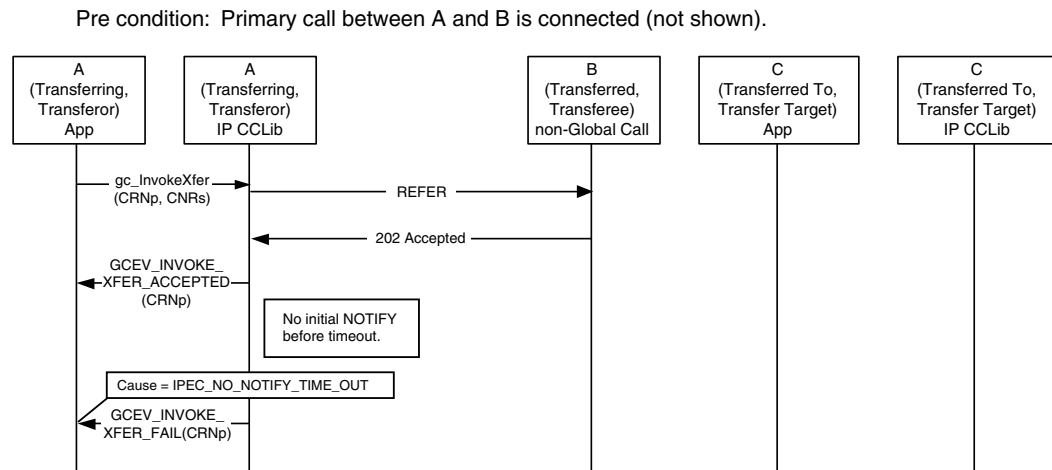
Pre condition: Primary call between A and B is connected (not shown).

A
(Transferring,
Transferor)
App

A
(Transferring,
Transferor)
IP CCLib

B
(Transferred,
Transferee)
non-Global Call

C
(Transferred To,
Transfer Target)
App

C
(Transferred To,
Transfer Target)
IP CCLib

gc_InvokeXfer
(CRNp, CNRs)

REFER

202 Accepted

GCEV_INVOKE_
XFER_ACCEPTED
(CRNp)

No initial NOTIFY
before timeout.

Cause = IPEC_NO_NOTIFY_TIME_OUT

GCEV_INVOKE_
XFER_FAIL(CRNp)